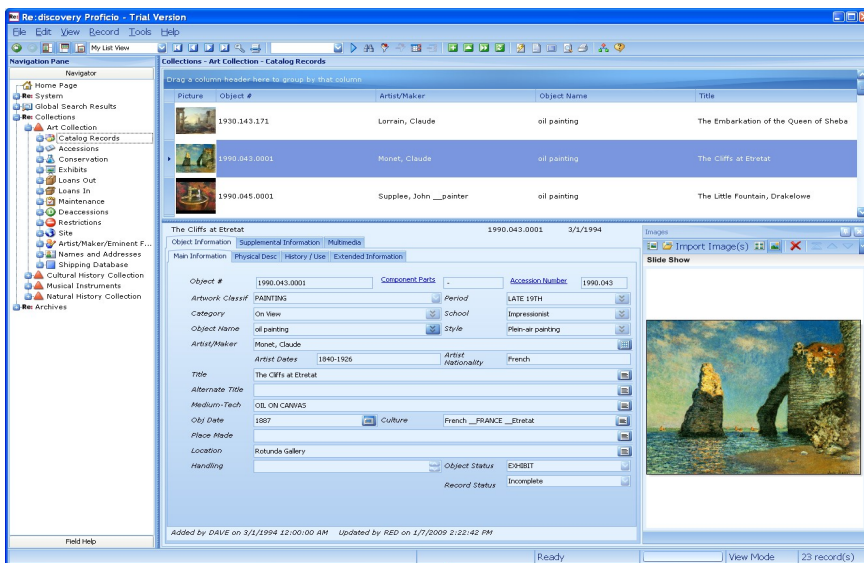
Re:discovery Proficio - Trial Version

File Edit View Record Tools Help

My List View

Navigation Pane

Navigator

Home Page
Re: System
Global Search Results
Re: Collections
Art Collection
Catalog Records
Accessions
Conservation
Exhibits
Loans Out
Loans In
Maintenance
Deaccessions
Restrictions
Site
Artist/Maker/Eminent F...
Names and Addresses
Shipping Database
Cultural History Collection
Musical Instruments
Natural History Collection
Re: Archives

Field Help

Collections - Art Collection - Catalog Records

Drag a column header here to group by that column

| Picture | Object # | Artist/Maker | Object Name | Title |
|---|---|---|---|---|
| | 1930.143.171 | Lorrain, Claude | oil painting | The Embarkation of the Queen of Sheba |
| | 1990.043.0001 | Monet, Claude | oil painting | The Cliffs at Etretat |
| | 1990.045.0001 | Supplee, John __painter | oil painting | The Little Fountain, Drakelowe |

The Cliffs at Etretat 1990.043.0001 3/1/1994

Object Information | Supplemental Information | Multimedia

Main Information | Physical Desc | History / Use | Extended Information

Object # 1990.043.0001 Component Parts - Accession Number 1990.043
Artwork Classif PAINTING Period LATE 19TH
Category On View School Impressionist
Object Name oil painting Style Plein-air painting
Artist/Maker Monet, Claude
Artist Dates 1840-1926 Artist Nationality French
Title The Cliffs at Etretat
Alternate Title
Medium-Tech OIL ON CANVAS
Obj Date 1887 Culture French __FRANCE __Etretat
Place Made
Location Rotunda Gallery
Handling Object Status EXHIBIT
Record Status Incomplete

Added by DAVE on 3/1/1994 12:00:00 AM Updated by RED on 1/7/2009 2:22:42 PM

Images

Import Image(s)

Slide Show

Ready View Mode 23 record(s)